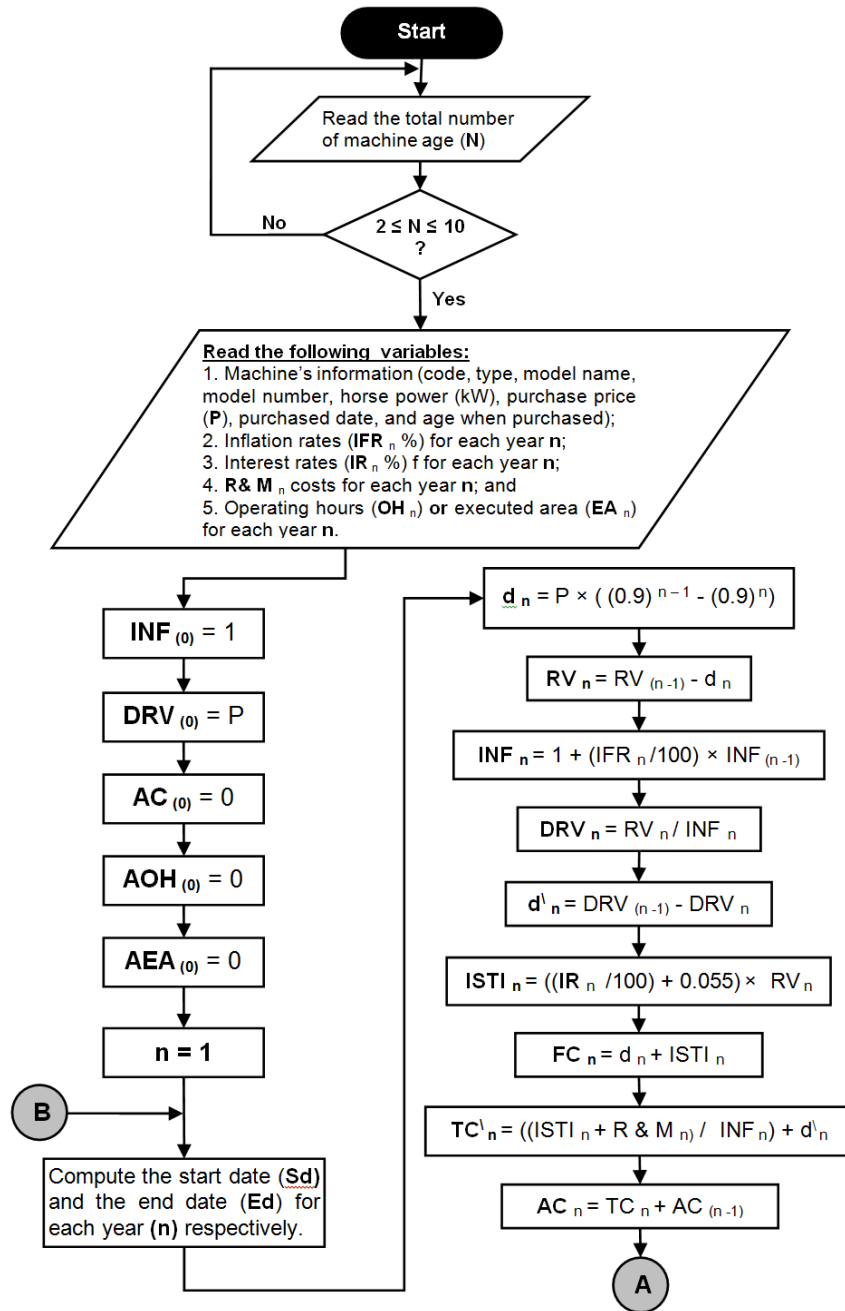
Start

Read the total number of machine age (N)

$2 \le N \le 10$ ?

No

Yes

Read the following variables:
1. Machine's information (code, type, model name, model number, horse power (kW), purchase price (P), purchased date, and age when purchased);
2. Inflation rates (IFR $_n$ %) for each year n;
3. Interest rates (IR $_n$ %) f for each year n;
4. R& M $_n$ costs for each year n; and
5. Operating hours (OH $_n$) or executed area (EA $_n$) for each year n.

INF $_{(0)}$ = 1

DRV $_{(0)}$ = P

AC $_{(0)}$ = 0

AOH $_{(0)}$ = 0

AEA $_{(0)}$ = 0

n = 1

B

Compute the start date (Sd) and the end date (Ed) for each year (n) respectively.

d $_n$ = P × ( (0.9) $^{n-1}$ - (0.9) $^n$)

RV $_n$ = RV $_{(n-1)}$ - d $_n$

INF $_n$ = 1 + (IFR $_n$ /100) × INF $_{(n-1)}$

DRV $_n$ = RV $_n$ / INF $_n$

d\ $_n$ = DRV $_{(n-1)}$ - DRV $_n$

ISTI $_n$ = ((IR $_n$ /100) + 0.055) × RV $_n$

FC $_n$ = d $_n$ + ISTI $_n$

TC\ $_n$ = ((ISTI $_n$ + R & M $_n$) / INF $_n$) + d\ $_n$

AC $_n$ = TC $_n$ + AC $_{(n-1)}$

A